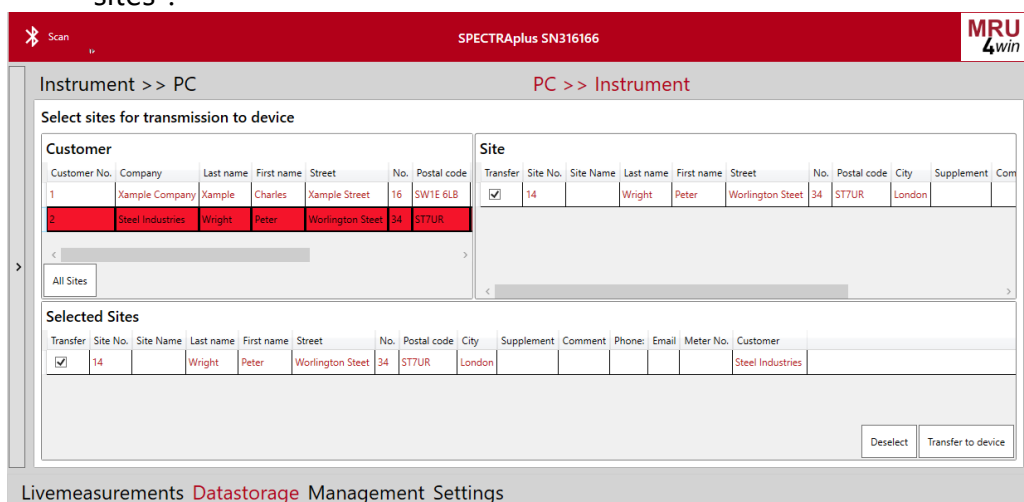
Scan

SPECTRAplus SN316166

MRU 4win

Instrument >> PC

PC >> Instrument

Select sites for transmission to device

Customer

| Customer No. | Company | Last name | First name | Street | No. | Postal code |
|---|---|---|---|---|---|---|
| 1 | Xample Company | Xample | Charles | Xample Street | 16 | SW1E 6LB |
| 2 | Steel Industries | Wright | Peter | Worlington Street | 34 | ST7UR |

All Sites

Site

| Transfer | Site No. | Site Name | Last name | First name | Street | No. | Postal code | City | Supplement | Com |
|---|---|---|---|---|---|---|---|---|---|---|
| ✓ | 14 | | Wright | Peter | Worlington Street | 34 | ST7UR | London | | |

Selected Sites

| Transfer | Site No. | Site Name | Last name | First name | Street | No. | Postal code | City | Supplement | Comment | Phone | Email | Meter No. | Customer |
|---|---|---|---|---|---|---|---|---|---|---|---|---|---|---|
| ✓ | 14 | | Wright | Peter | Worlington Street | 34 | ST7UR | London | | | | | | Steel Industries |

Deselect

Transfer to device

Livemeasurements Datastorage Management Settings